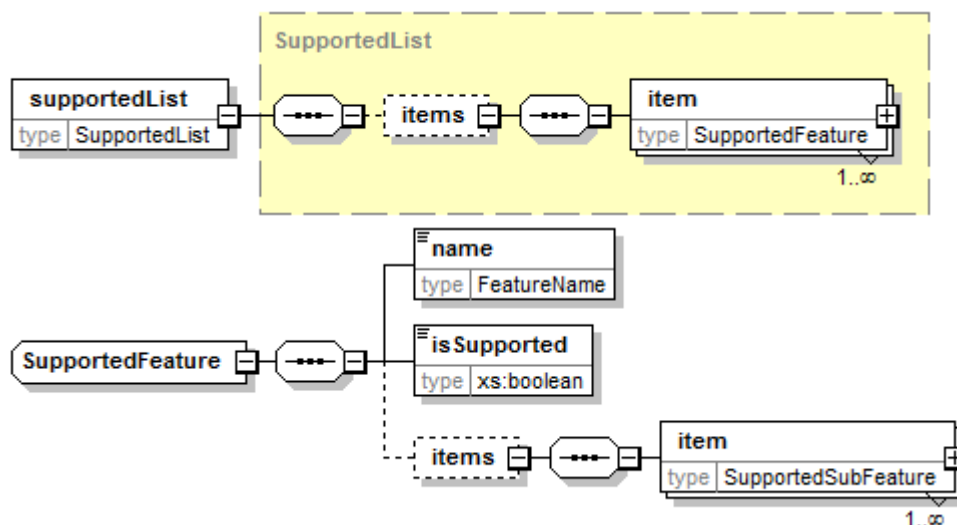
SupportedList

supportedList
type SupportedList

items

item
type SupportedFeature
1..∞

name
type FeatureName

SupportedFeature

isSupported
type xs:boolean

items

item
type SupportedSubFeature
1..∞